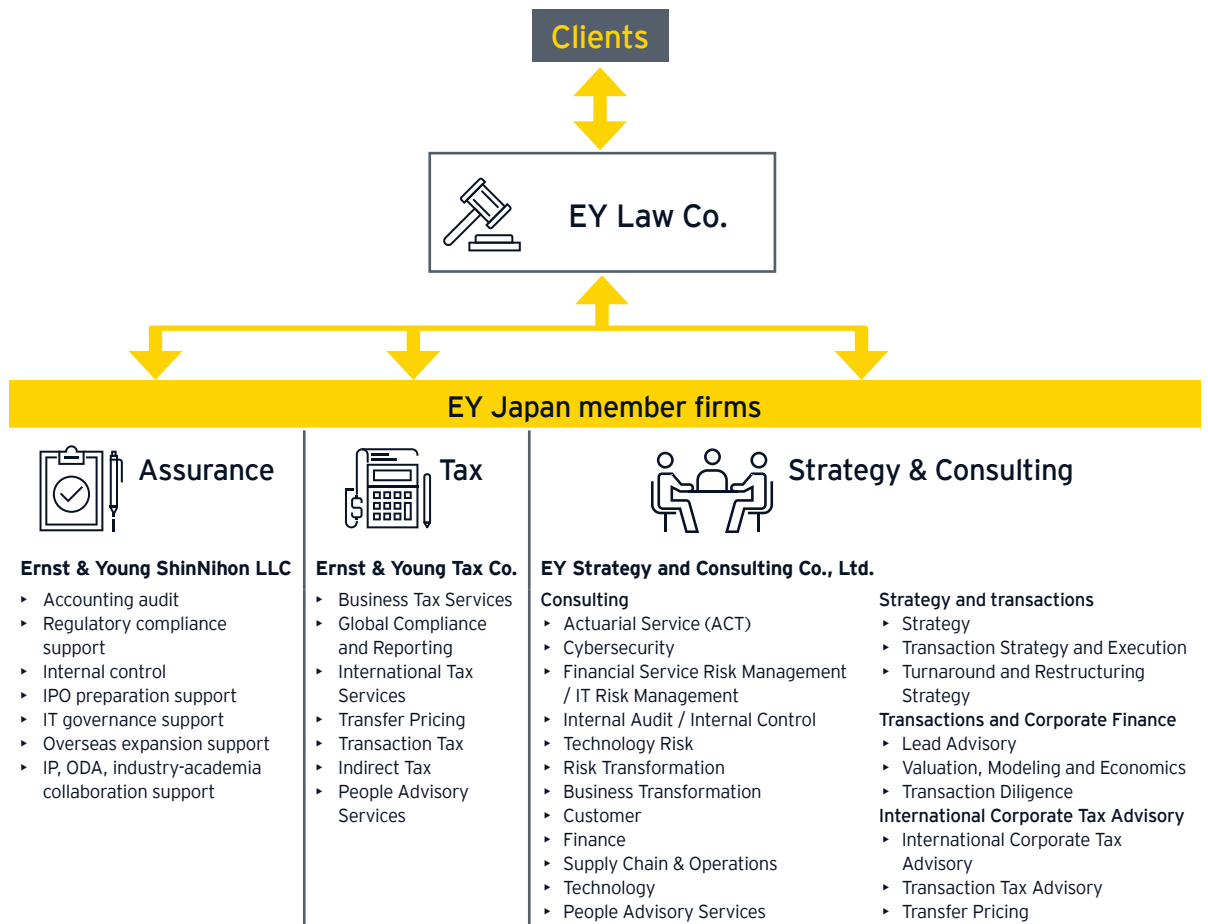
Clients

EY Law Co.

EY Japan member firms

Assurance

Ernst & Young ShinNihon LLC
‣ Accounting audit
‣ Regulatory compliance support
‣ Internal control
‣ IPO preparation support
‣ IT governance support
‣ Overseas expansion support
‣ IP, ODA, industry-academia collaboration support

Tax

Ernst & Young Tax Co.
‣ Business Tax Services
‣ Global Compliance and Reporting
‣ International Tax Services
‣ Transfer Pricing
‣ Transaction Tax
‣ Indirect Tax
‣ People Advisory Services

Strategy & Consulting

EY Strategy and Consulting Co., Ltd.
Consulting
‣ Actuarial Service (ACT)
‣ Cybersecurity
‣ Financial Service Risk Management / IT Risk Management
‣ Internal Audit / Internal Control
‣ Technology Risk
‣ Risk Transformation
‣ Business Transformation
‣ Customer
‣ Finance
‣ Supply Chain & Operations
‣ Technology
‣ People Advisory Services

Strategy and transactions
‣ Strategy
‣ Transaction Strategy and Execution
‣ Turnaround and Restructuring Strategy
Transactions and Corporate Finance
‣ Lead Advisory
‣ Valuation, Modeling and Economics
‣ Transaction Diligence
International Corporate Tax Advisory
‣ International Corporate Tax Advisory
‣ Transaction Tax Advisory
‣ Transfer Pricing